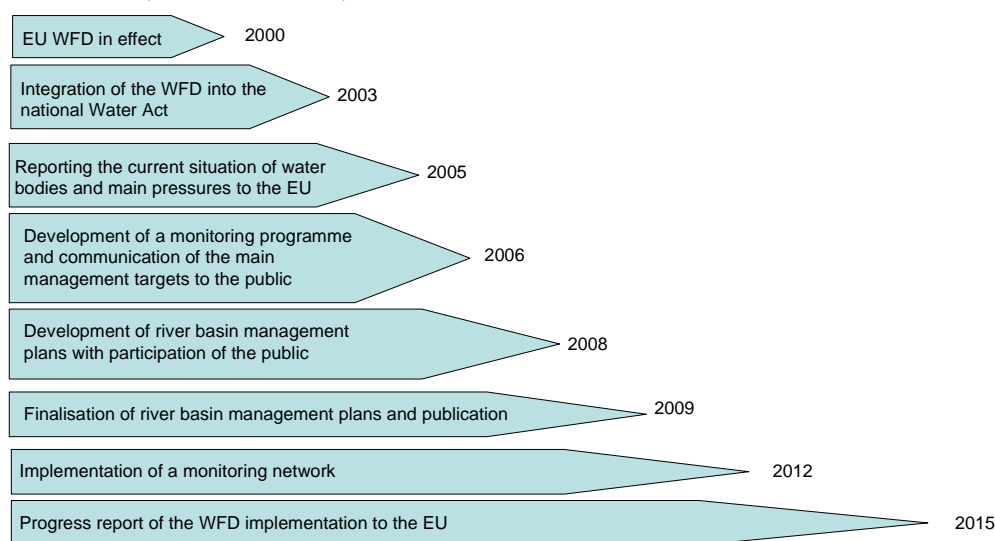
EU WFD in effect
2000

Integration of the WFD into the national Water Act
2003

Reporting the current situation of water bodies and main pressures to the EU
2005

Development of a monitoring programme and communication of the main management targets to the public
2006

Development of river basin management plans with participation of the public
2008

Finalisation of river basin management plans and publication
2009

Implementation of a monitoring network
2012

Progress report of the WFD implementation to the EU
2015